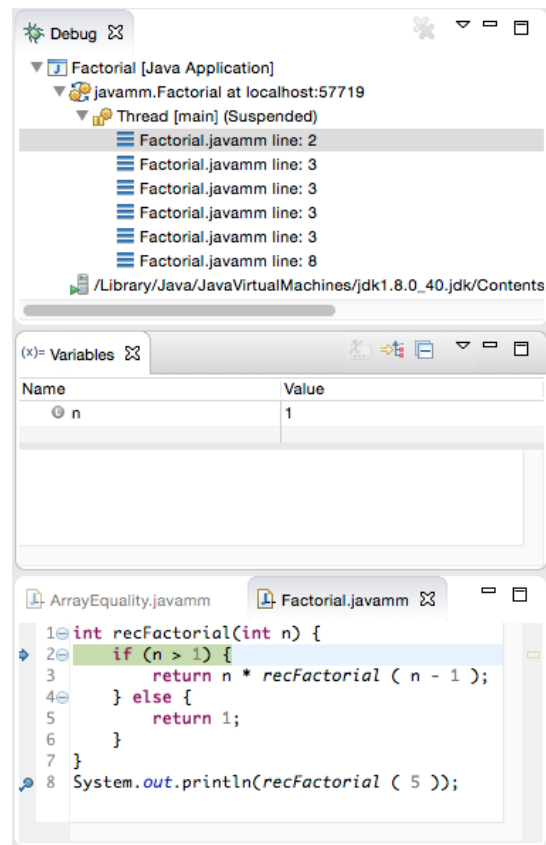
Debug ☒

Factorial [Java Application]
javamm.Factorial at localhost:57719
Thread [main] (Suspended)
Factorial.javamm line: 2
Factorial.javamm line: 3
Factorial.javamm line: 3
Factorial.javamm line: 3
Factorial.javamm line: 3
Factorial.javamm line: 8
/Library/Java/JavaVirtualMachines/jdk1.8.0_40.jdk/Contents

(x)= Variables ☒

| Name | Value |
|---|---|
| n | 1 |

ArrayEquality.javamm
Factorial.javamm ☒

1 int recFactorial(int n) {
2     if (n > 1) {
3         return n * recFactorial ( n - 1 );
4     } else {
5         return 1;
6     }
7 }
8 System.out.println(recFactorial ( 5 ));